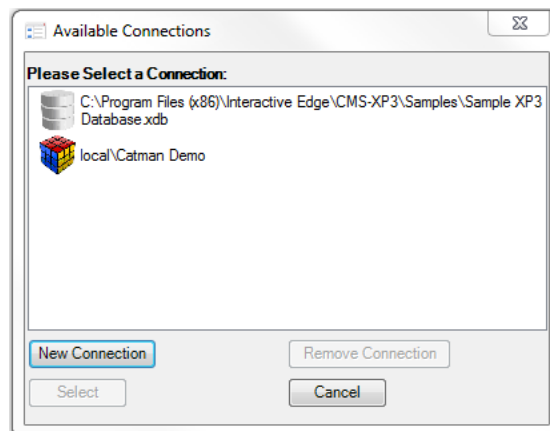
Available Connections

Please Select a Connection:

C:\Program Files (x86)\Interactive Edge\CMS-XP3\Samples\Sample XP3 Database.xdb

local\Catman Demo

New Connection

Remove Connection

Select

Cancel